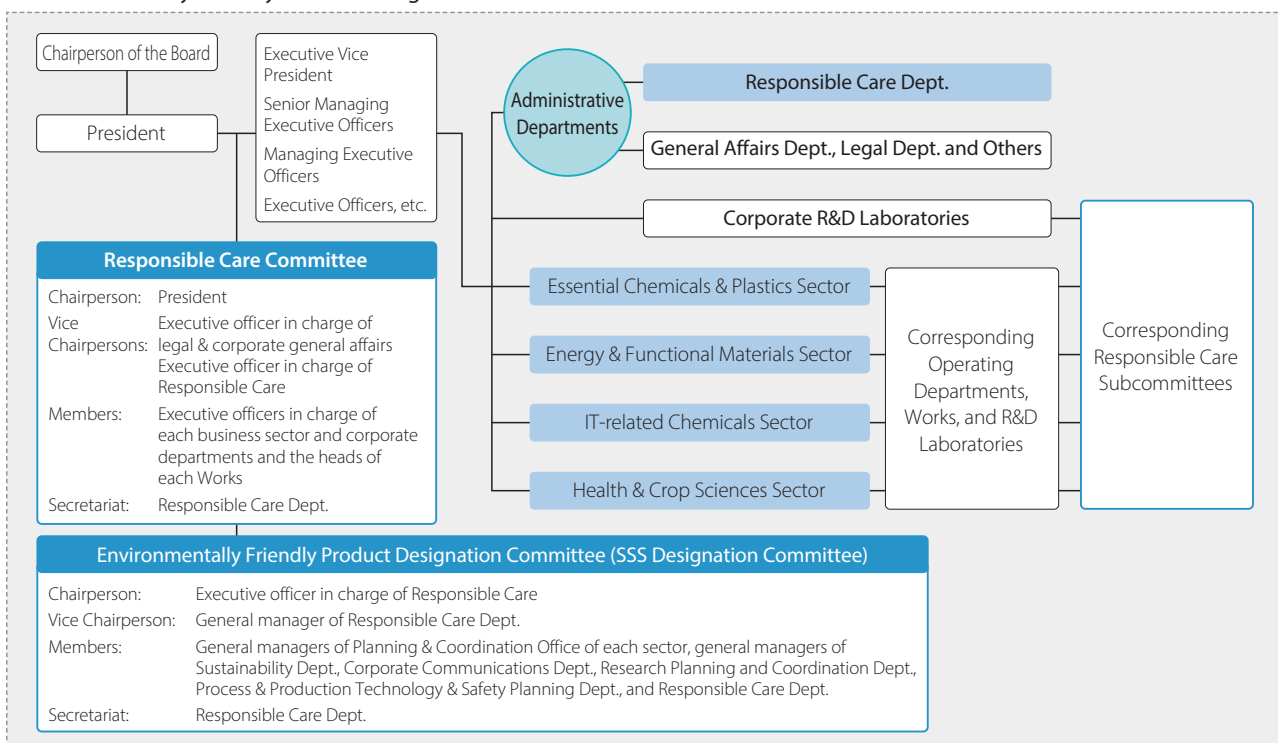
Chairperson of the Board

President

Executive Vice President
Senior Managing Executive Officers
Managing Executive Officers
Executive Officers, etc.

Administrative Departments

Responsible Care Dept.

General Affairs Dept., Legal Dept. and Others

Corporate R&D Laboratories

Essential Chemicals & Plastics Sector

Energy & Functional Materials Sector

IT-related Chemicals Sector

Health & Crop Sciences Sector

Corresponding Operating Departments, Works, and R&D Laboratories

Corresponding Responsible Care Subcommittees

Responsible Care Committee

| | |
|---|---|
| Chairperson: | President |
| Vice Chairpersons: | Executive officer in charge of legal & corporate general affairs<br>Executive officer in charge of Responsible Care |
| Members: | Executive officers in charge of each business sector and corporate departments and the heads of each Works |
| Secretariat: | Responsible Care Dept. |

Environmentally Friendly Product Designation Committee (SSS Designation Committee)

| | |
|---|---|
| Chairperson: | Executive officer in charge of Responsible Care |
| Vice Chairperson: | General manager of Responsible Care Dept. |
| Members: | General managers of Planning & Coordination Office of each sector, general managers of Sustainability Dept., Corporate Communications Dept., Research Planning and Coordination Dept., Process & Production Technology & Safety Planning Dept., and Responsible Care Dept. |
| Secretariat: | Responsible Care Dept. |